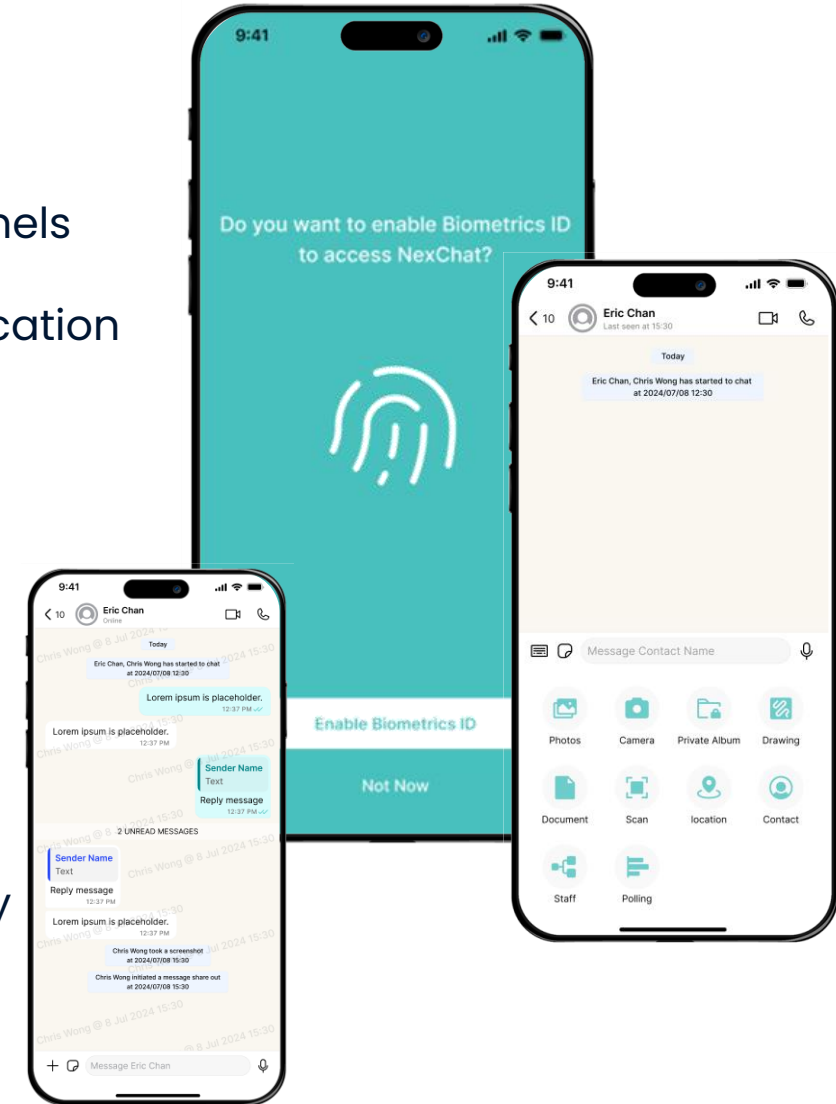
nels

cation

y

9:41

Do you want to enable Biometrics ID to access NexChat?

Enable Biometrics ID

Not Now

9:41

10 Eric Chan
Last seen at 15:30

Today

Eric Chan, Chris Wong has started to chat at 2024/07/08 12:30

Message Contact Name

Photos
Camera
Private Album
Drawing
Document
Scan
location
Contact
Staff
Polling

9:41

10 Eric Chan
Online

Today

Eric Chan, Chris Wong has started to chat at 2024/07/08 12:30

Lorem ipsum is placeholder.
12:37 PM

Lorem ipsum is placeholder.
12:37 PM

Sender Name
Text
Reply message
12:37 PM

2 UNREAD MESSAGES

Sender Name
Text
Reply message
12:37 PM

Lorem ipsum is placeholder.
12:37 PM

Chris Wong took a screenshot at 2024/07/08 15:30

Chris Wong initiated a message share out at 2024/07/08 15:30

Message Eric Chan

Chris Wong @ 8 Jul 2024 15:30